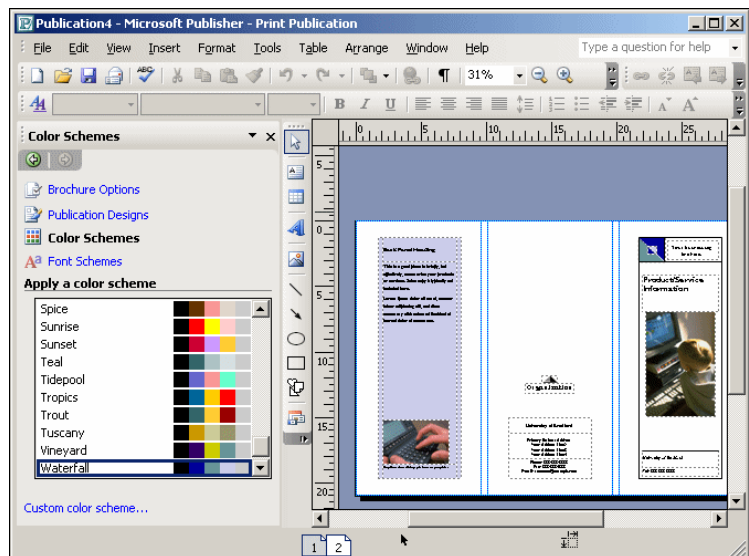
Publication4 - Microsoft Publisher - Print Publication

File Edit View Insert Format Tools Table Arrange Window Help

Type a question for help

31%

Color Schemes

Brochure Options

Publication Designs

Color Schemes

Font Schemes

Apply a color scheme

Spice
Sunrise
Sunset
Teal
Tidepool
Tropics
Trout
Tuscany
Vineyard
Waterfall

Custom color scheme...

Product/Service Information

Organization

1 2